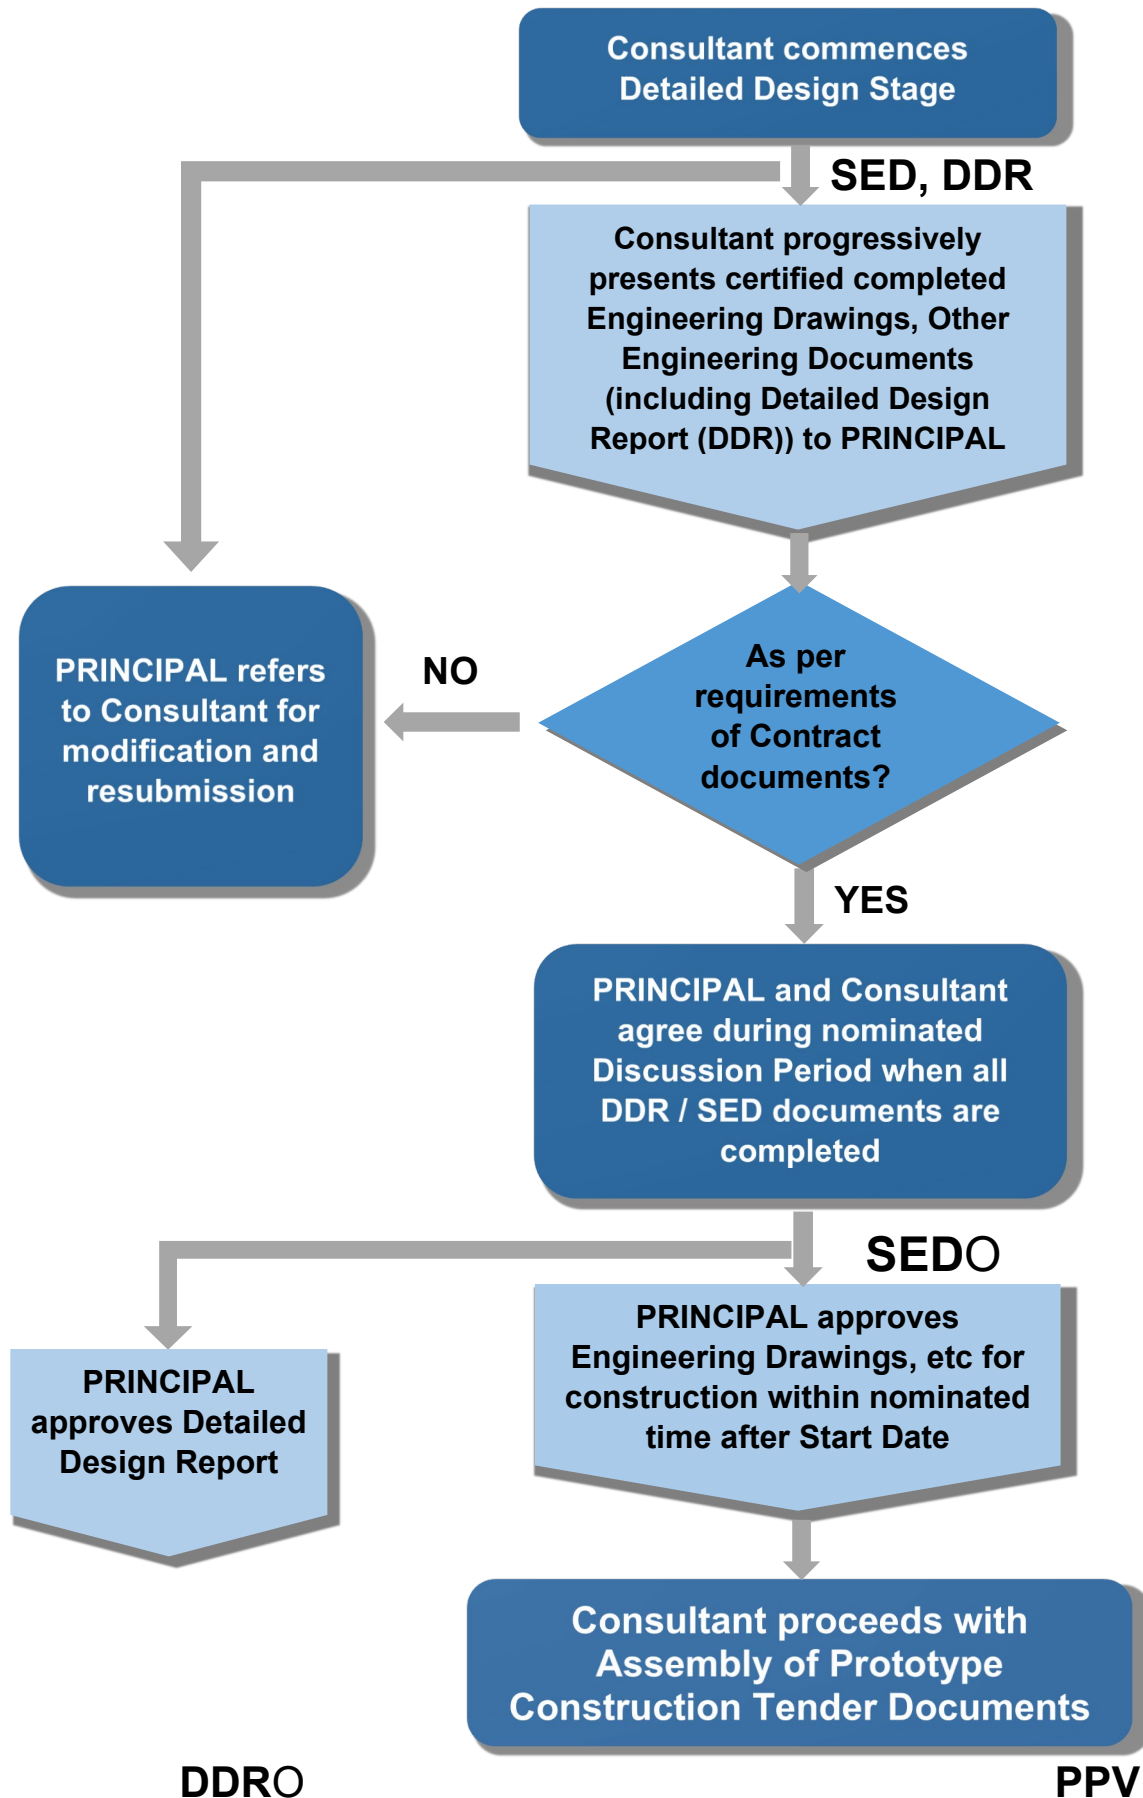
Consultant commences Detailed Design Stage

SED, DDR

Consultant progressively presents certified completed Engineering Drawings, Other Engineering Documents (including Detailed Design Report (DDR)) to PRINCIPAL

PRINCIPAL refers to Consultant for modification and resubmission

NO

As per requirements of Contract documents?

YES

PRINCIPAL and Consultant agree during nominated Discussion Period when all DDR / SED documents are completed

SEDO

PRINCIPAL approves Detailed Design Report

PRINCIPAL approves Engineering Drawings, etc for construction within nominated time after Start Date

Consultant proceeds with Assembly of Prototype Construction Tender Documents

DDRO

PPV